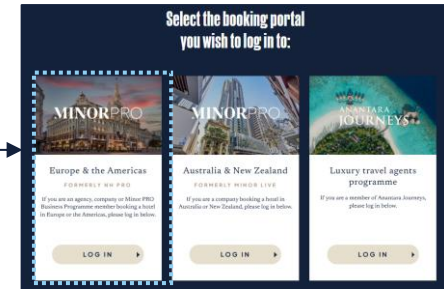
Select the booking portal
you wish to log in to:

MINORPRO

Europe & the Americas

FORMERLY NH PRO

If you are an agency, company or Minor PRO Business Programme member booking a hotel in Europe or the Americas, please log in below.

LOG IN

MINORPRO

Australia & New Zealand

FORMERLY MINOR LIVE

If you are a company booking a hotel in Australia or New Zealand, please log in below.

LOG IN

ANANTARA JOURNEYS

Luxury travel agents programme

If you are a member of Anantara Journeys, please log in below.

LOG IN